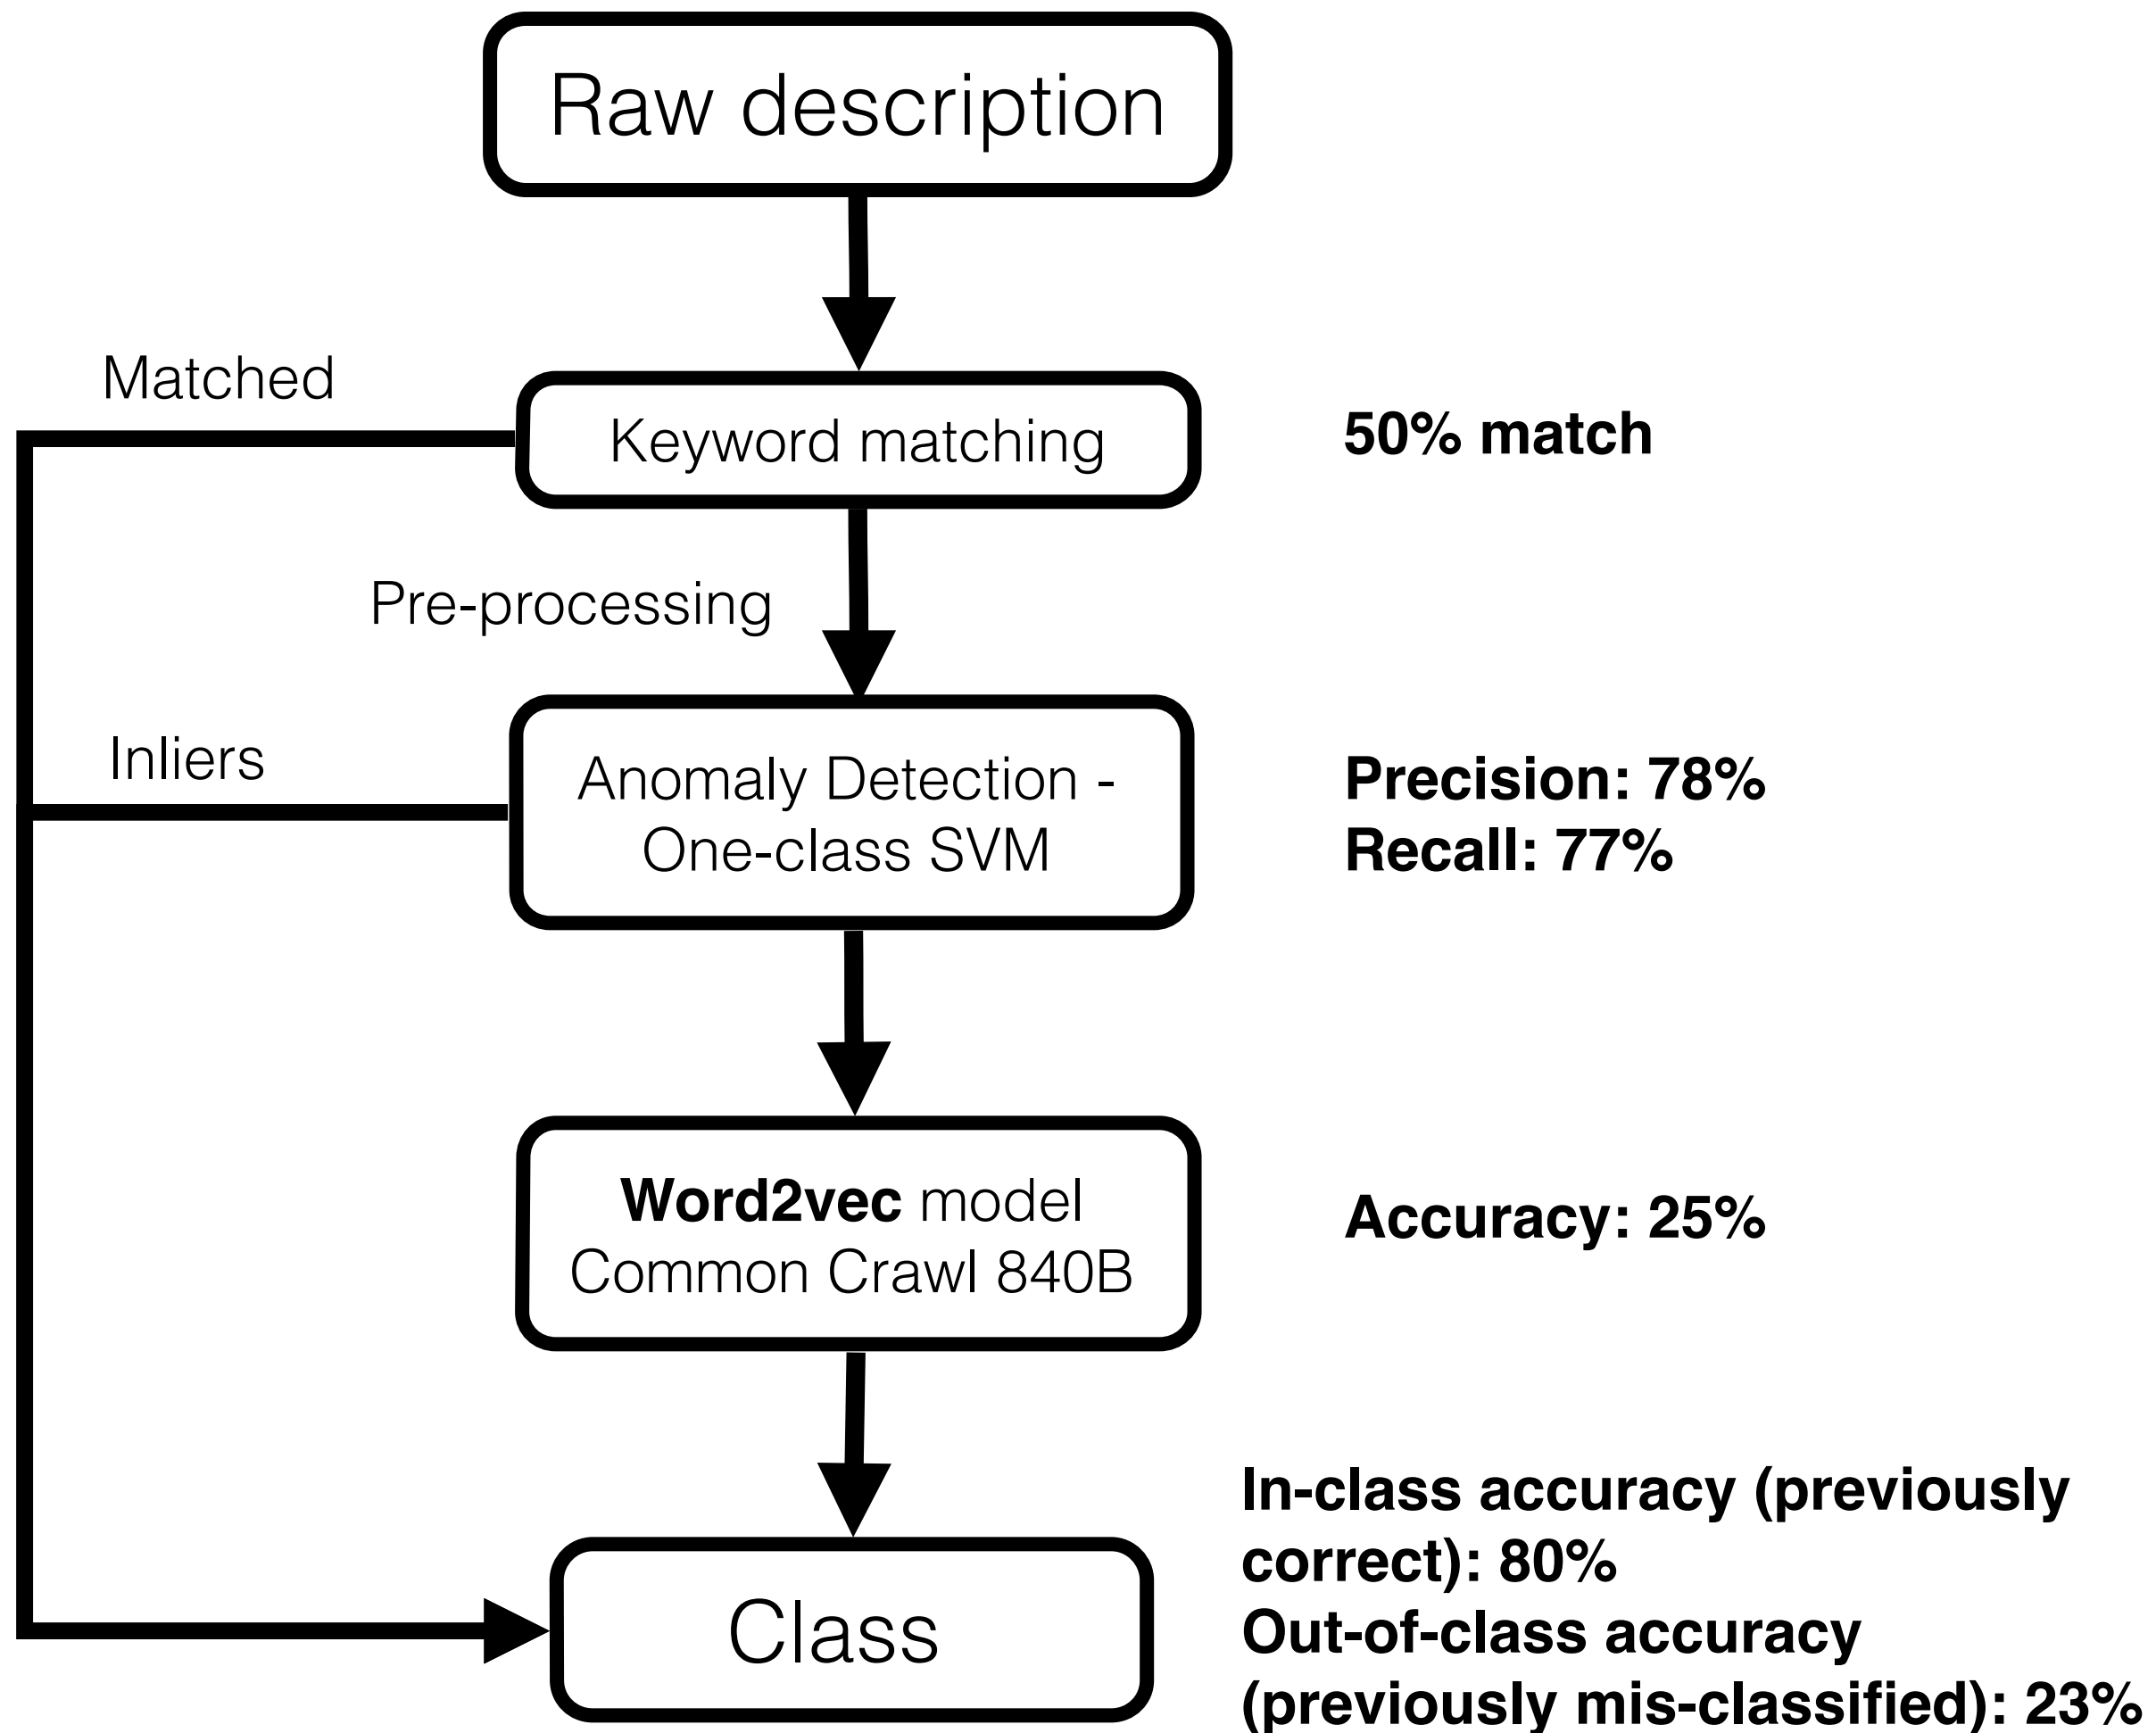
Raw description

Matched

Keyword matching

50% match

Pre-processing

Inliers

Anomaly Detection - One-class SVM

Precision: 78%
Recall: 77%

**Word2vec** model
Common Crawl 840B

Accuracy: 25%

Class

In-class accuracy (previously correct): 80%
Out-of-class accuracy (previously mis-classified): 23%